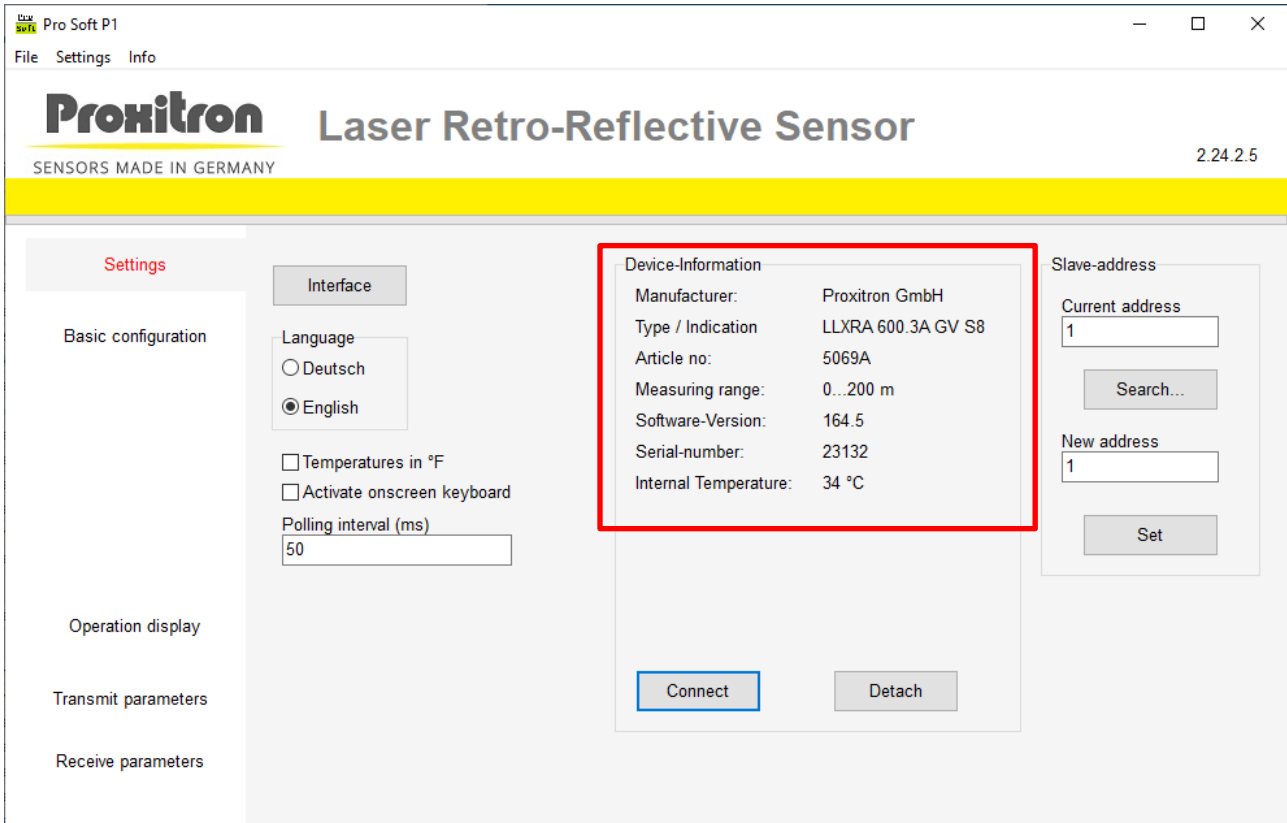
Pro Soft P1

File Settings Info

Proxitron
SENSORS MADE IN GERMANY

Laser Retro-Reflective Sensor

2.24.2.5

Settings

Basic configuration

Operation display

Transmit parameters

Receive parameters

Interface

Language
Deutsch
English

Temperatures in °F
Activate onscreen keyboard

Polling interval (ms)
50

Device-Information

| | |
|---|---|
| Manufacturer: | Proxitron GmbH |
| Type / Indication | LLXRA 600.3A GV S8 |
| Article no: | 5069A |
| Measuring range: | 0...200 m |
| Software-Version: | 164.5 |
| Serial-number: | 23132 |
| Internal Temperature: | 34 °C |

Connect
Detach

Slave-address
Current address
1
Search...
New address
1
Set